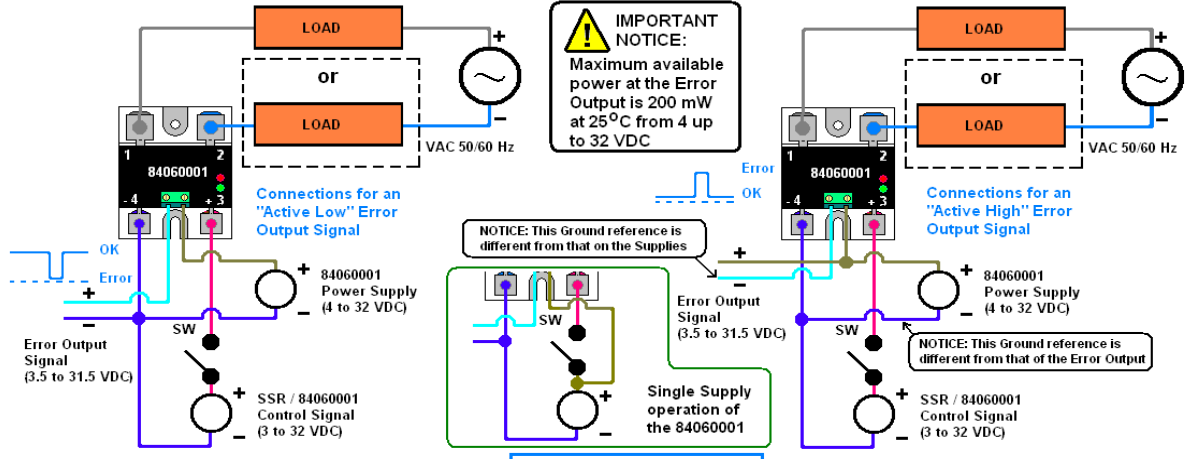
LOAD

or

LOAD

+

−

VAC 50/60 Hz

1 2

84060001

- 4 + 3

Connections for an "Active Low" Error Output Signal

OK

Error

+

−

Error Output Signal (3.5 to 31.5 VDC)

+

84060001 Power Supply (4 to 32 VDC)

−

SW

+

SSR / 84060001 Control Signal (3 to 32 VDC)

−

IMPORTANT NOTICE:
Maximum available power at the Error Output is 200 mW at 25°C from 4 up to 32 VDC

Error

OK

NOTICE: This Ground reference is different from that on the Supplies

SW

+

−

Single Supply operation of the 84060001

+

Error Output Signal (3.5 to 31.5 VDC)

LOAD

or

LOAD

+

−

VAC 50/60 Hz

1 2

84060001

- 4 + 3

Connections for an "Active High" Error Output Signal

+

84060001 Power Supply (4 to 32 VDC)

−

SW

NOTICE: This Ground reference is different from that of the Error Output

+

SSR / 84060001 Control Signal (3 to 32 VDC)

−